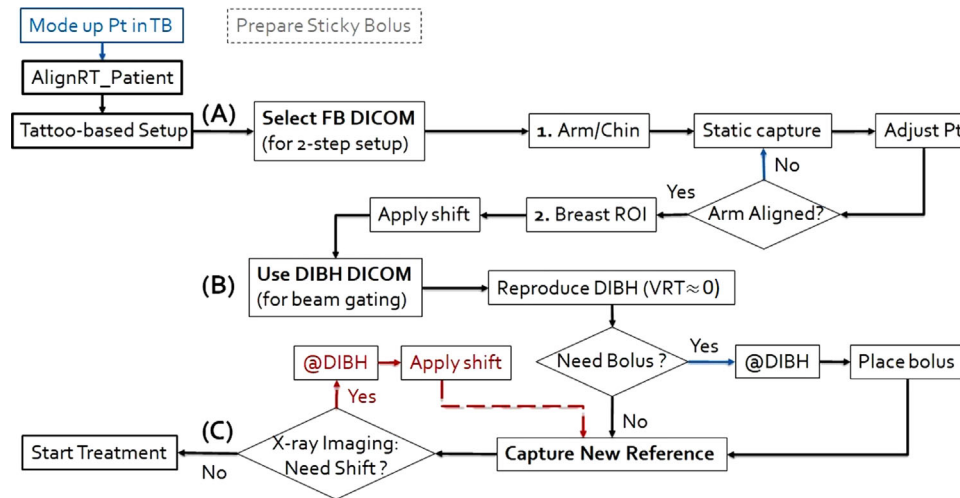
Mode up Pt in TB

Prepare Sticky Bolus

AlignRT_Patient

Tattoo-based Setup

(A)

Select FB DICOM (for 2-step setup)

1. Arm/Chin

Static capture

Adjust Pt

No

Yes

Arm Aligned?

2. Breast ROI

Apply shift

(B)

Use DIBH DICOM (for beam gating)

Reproduce DIBH (VRT$\approx$0)

Need Bolus ?

Yes

@DIBH

Place bolus

@DIBH

Apply shift

Yes

No

(C)

X-ray Imaging: Need Shift ?

Start Treatment

No

Capture New Reference